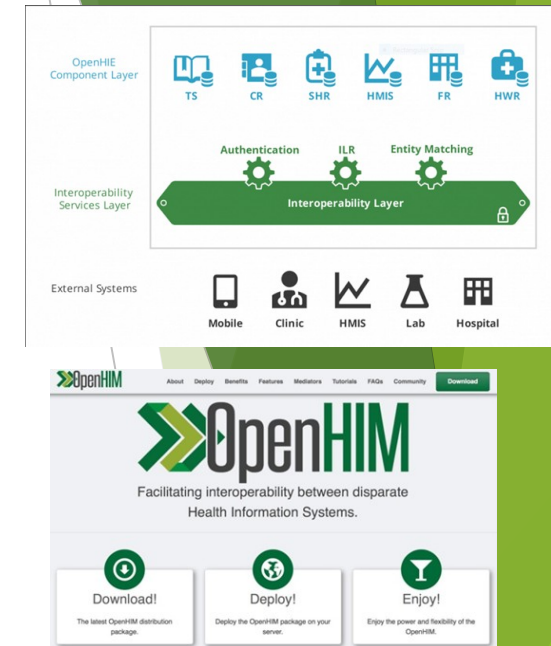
OpenHIE Component Layer

TS CR SHR HMIS FR HWR

Authentication ILR Entity Matching

Interoperability Services Layer

Interoperability Layer

External Systems

Mobile Clinic HMIS Lab Hospital

OpenHIM

About Deploy Benefits Features Mediators Tutorials FAQs Community Download

OpenHIM

Facilitating interoperability between disparate Health Information Systems.

Download!

The latest OpenHIM distribution package.

Deploy!

Deploy the OpenHIM package on your server.

Enjoy!

Enjoy the power and flexibility of the OpenHIM.